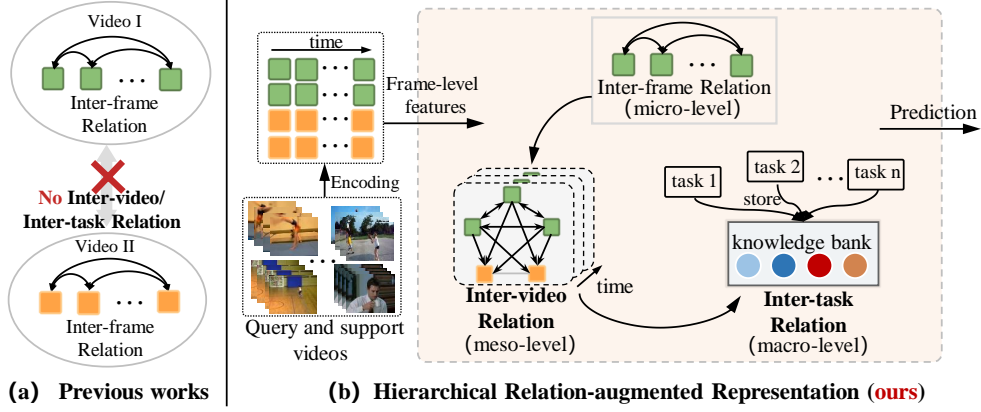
Video I

...

Inter-frame Relation

No Inter-video/ Inter-task Relation

Video II

...

Inter-frame Relation

(a) Previous works

time

Frame-level features

Encoding

Query and support videos

Inter-frame Relation (micro-level)

Prediction

task 1

task 2

...

task n

store

knowledge bank

Inter-video Relation (meso-level)

time

Inter-task Relation (macro-level)

(b) Hierarchical Relation-augmented Representation (ours)